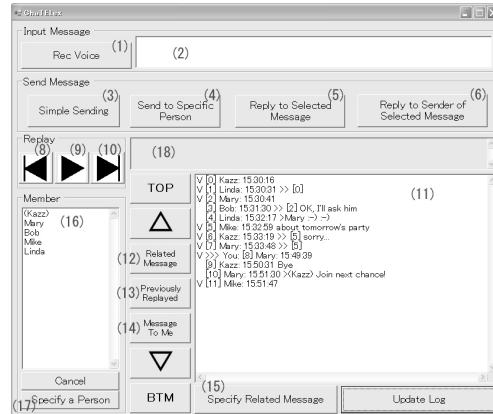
ChatFlex

Input Message

Rec Voice (1) (2)

Send Message

Simple Sending (3) Send to Specific Person (4) Reply to Selected Message (5) Reply to Sender of Selected Message (6)

Replay
(8) (9) (10)

(18)

Member
(Kazz) (16)
Mary
Bob
Mike
Linda

Cancel

(17) Specify a Person

TOP

(12) Related Message

(13) Previously Replayed

(14) Message To Me

BTM

V [0] Kazz: 15:30:16
V [1] Linda: 15:30:31 >> [0]
V [2] Mary: 15:30:41
[3] Bob: 15:31:30 >> [2] OK, I'll ask him
[4] Linda: 15:32:17 >Mary -) -)
V [5] Mike: 15:32:59 about tomorrow's party
V [6] Kazz: 15:33:19 >> [5] sorry...
V [7] Mary: 15:33:48 >> [5]
V >>> You: [8] Mary: 15:49:39
[9] Kazz: 15:50:31 Bye
[10] Mary: 15:51:30 >(Kazz) Join next chance!
V [11] Mike: 15:51:47

(11)

(15)
Specify Related Message

Update Log